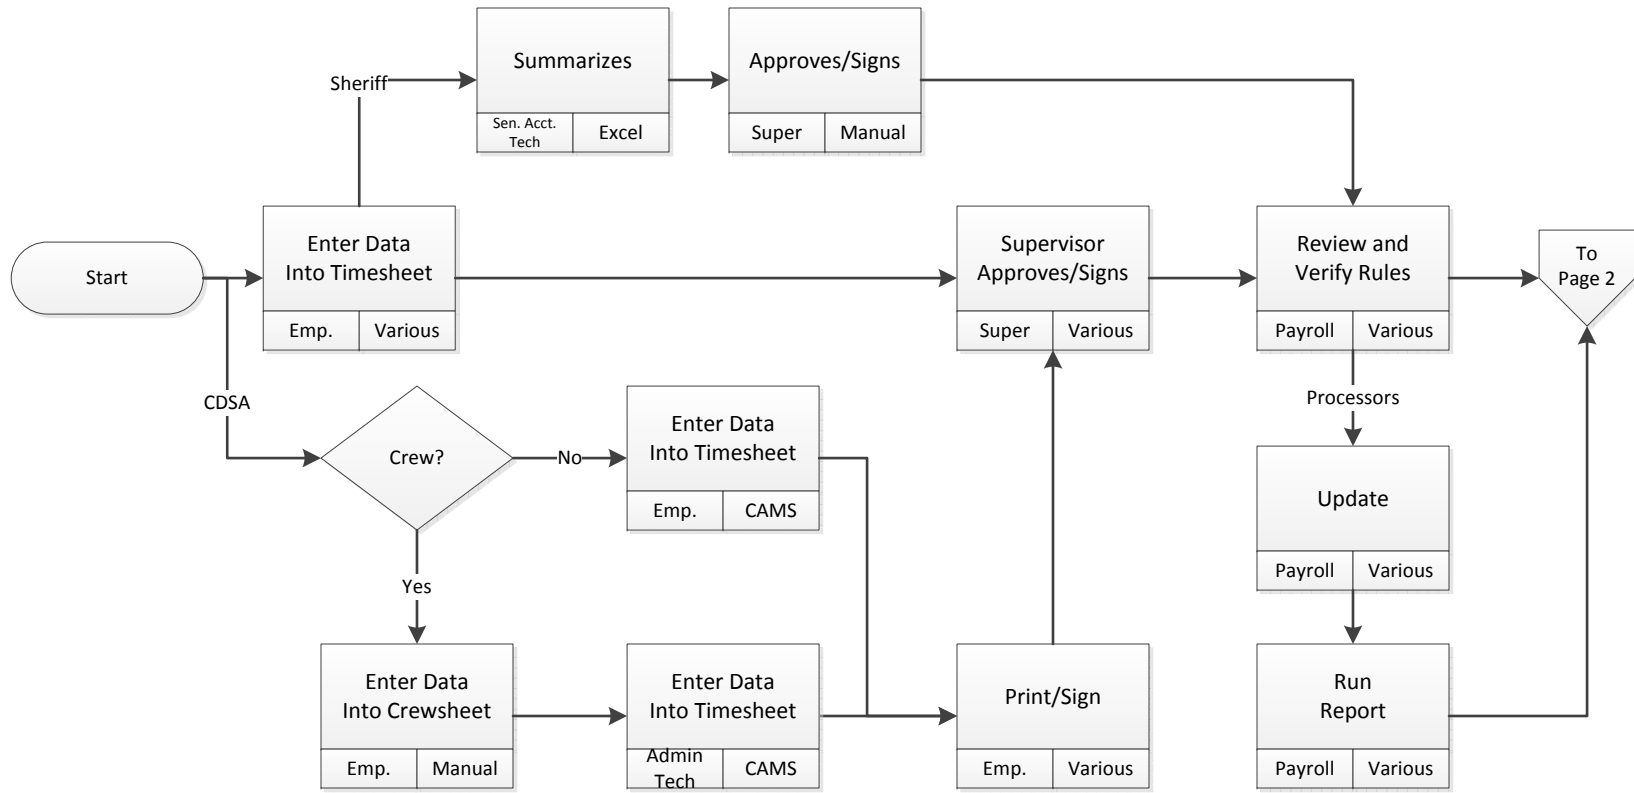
Start

Sheriff

Summarizes
Sen. Acct. Tech | Excel

Approves/Signs
Super | Manual

Enter Data Into Timesheet
Emp. | Various

Supervisor Approves/Signs
Super | Various

Review and Verify Rules
Payroll | Various

To Page 2

CDSA

Crew?

No

Enter Data Into Timesheet
Emp. | CAMS

Processors

Update
Payroll | Various

Yes

Enter Data Into Crewsheet
Emp. | Manual

Enter Data Into Timesheet
Admin Tech | CAMS

Print/Sign
Emp. | Various

Run Report
Payroll | Various